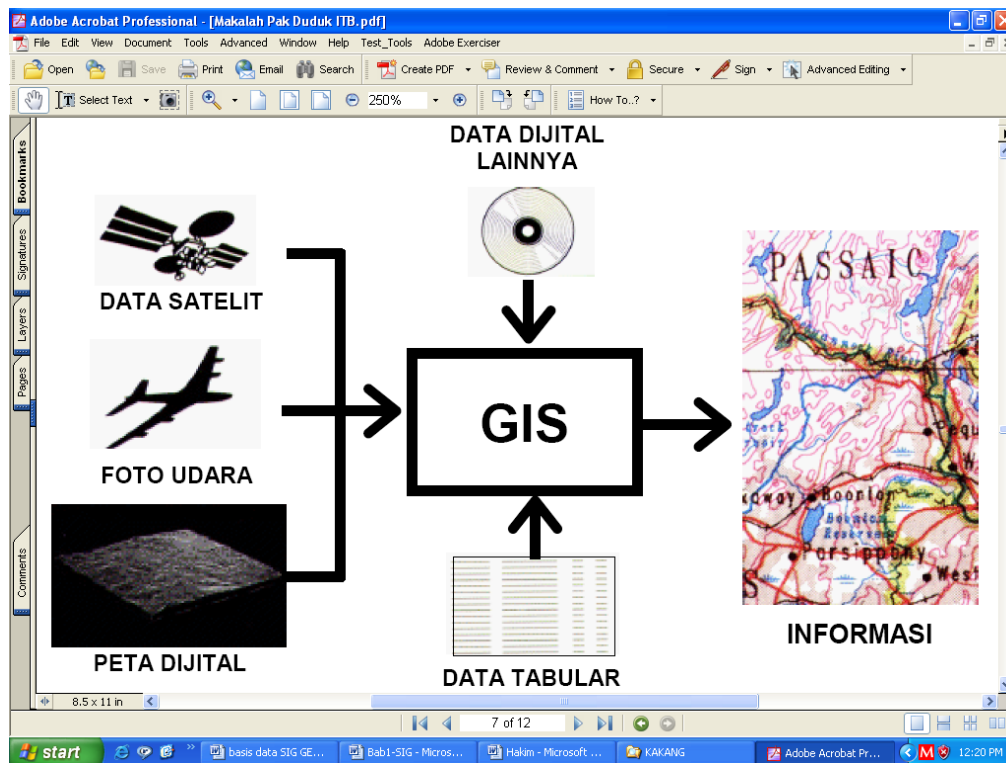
Adobe Acrobat Professional - [Makalah Pak Duduk ITB.pdf]

File Edit View Document Tools Advanced Window Help Test_Tools Adobe Exerciser

Open Save Print Email Search Create PDF Review & Comment Secure Sign Advanced Editing

Select Text 250% How To..?

Bookmarks Signatures Layers Pages Comments

DATA DIJITAL LAINNYA

DATA SATELIT

FOTO UDARA

PETA DIJITAL

GIS

DATA TABULAR

INFORMASI

PASSAIC

Boonton

Parsippany

West

8.5 x 11 in

7 of 12

start basis data SIG GE... Bab1-SIG - Micros... Hakim - Microsoft ... KAKANG Adobe Acrobat Pr... 12:20 PM